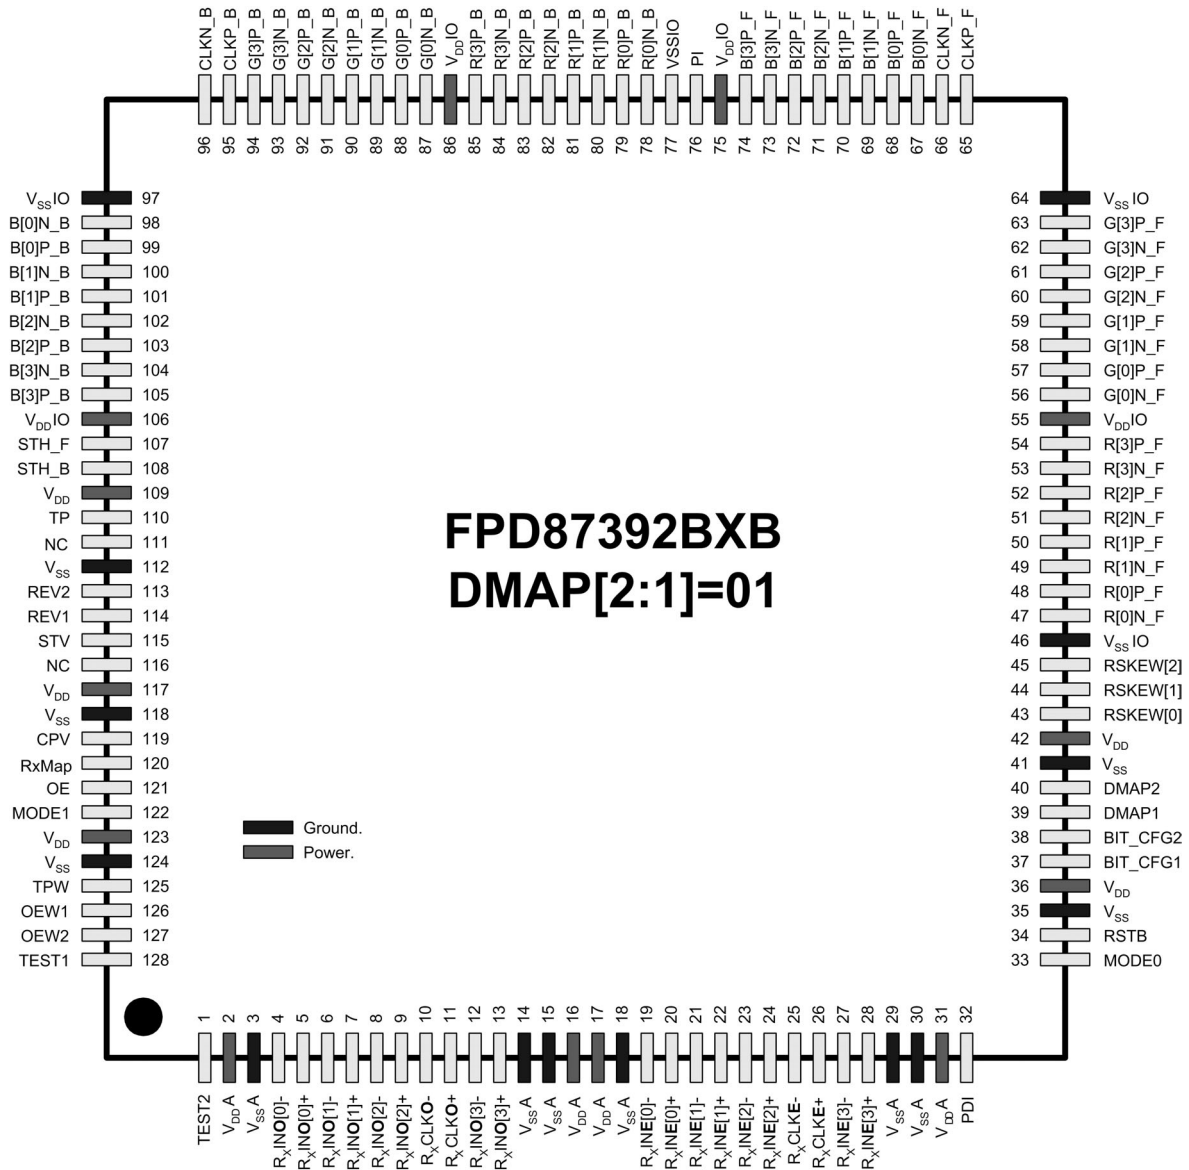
CLKN_B 96
CLKP_B 95
G[3]P_B 94
G[3]N_B 93
G[2]P_B 92
G[2]N_B 91
G[1]P_B 90
G[1]N_B 89
G[0]P_B 88
G[0]N_B 87
$V_{DD}$IO 86
R[3]P_B 85
R[3]N_B 84
R[2]P_B 83
R[2]N_B 82
R[1]P_B 81
R[1]N_B 80
R[0]P_B 79
R[0]N_B 78
VSSIO 77
PI 76
$V_{DD}$IO 75
B[3]P_F 74
B[3]N_F 73
B[2]P_F 72
B[2]N_F 71
B[1]P_F 70
B[1]N_F 69
B[0]P_F 68
B[0]N_F 67
CLKN_F 66
CLKP_F 65

$V_{SS}$IO 97
B[0]N_B 98
B[0]P_B 99
B[1]N_B 100
B[1]P_B 101
B[2]N_B 102
B[2]P_B 103
B[3]N_B 104
B[3]P_B 105
$V_{DD}$IO 106
STH_F 107
STH_B 108
$V_{DD}$ 109
TP 110
NC 111
$V_{SS}$ 112
REV2 113
REV1 114
STV 115
NC 116
$V_{DD}$ 117
$V_{SS}$ 118
CPV 119
RxMap 120
OE 121
MODE1 122
$V_{DD}$ 123
$V_{SS}$ 124
TPW 125
OEW1 126
OEW2 127
TEST1 128

64 $V_{SS}$ IO
63 G[3]P_F
62 G[3]N_F
61 G[2]P_F
60 G[2]N_F
59 G[1]P_F
58 G[1]N_F
57 G[0]P_F
56 G[0]N_F
55 $V_{DD}$IO
54 R[3]P_F
53 R[3]N_F
52 R[2]P_F
51 R[2]N_F
50 R[1]P_F
49 R[1]N_F
48 R[0]P_F
47 R[0]N_F
46 $V_{SS}$ IO
45 RSKEW[2]
44 RSKEW[1]
43 RSKEW[0]
42 $V_{DD}$
41 $V_{SS}$
40 DMAP2
39 DMAP1
38 BIT_CFG2
37 BIT_CFG1
36 $V_{DD}$
35 $V_{SS}$
34 RSTB
33 MODE0

FPD87392BXB
DMAP[2:1]=01

Ground.
Power.

1 TEST2
2 $V_{DD}$A
3 $V_{SS}$A
4 $R_X$INO[0]-
5 $R_X$INO[0]+
6 $R_X$INO[1]-
7 $R_X$INO[1]+
8 $R_X$INO[2]-
9 $R_X$INO[2]+
10 $R_X$CLKO-
11 $R_X$CLKO+
12 $R_X$INO[3]-
13 $R_X$INO[3]+
14 $V_{SS}$A
15 $V_{SS}$A
16 $V_{DD}$A
17 $V_{DD}$A
18 $V_{SS}$A
19 $R_X$INE[0]-
20 $R_X$INE[0]+
21 $R_X$INE[1]-
22 $R_X$INE[1]+
23 $R_X$INE[2]-
24 $R_X$INE[2]+
25 $R_X$CLKE-
26 $R_X$CLKE+
27 $R_X$INE[3]-
28 $R_X$INE[3]+
29 $V_{SS}$A
30 $V_{SS}$A
31 $V_{DD}$A
32 PDI